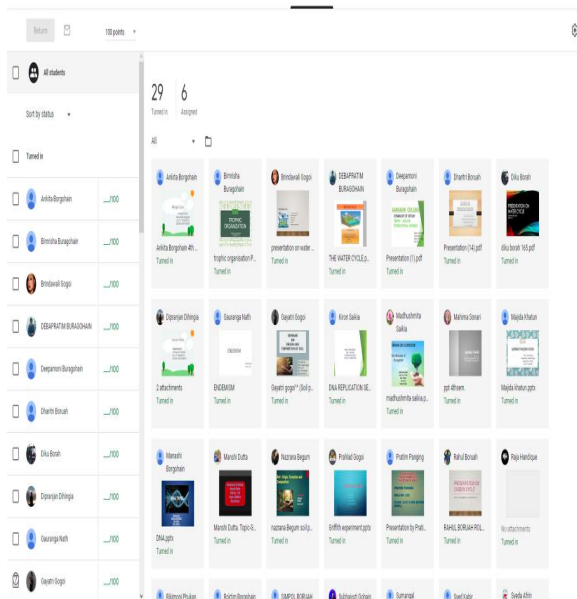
Return

100 points

All students

Sort by status

Turned in

Ankita Borgohain ___/100

Binnisha Buragohain ___/100

Brindawali Gogoi ___/100

DEBAPRATIM BURAGOHAIN ___/100

Deepamoni Buragohain ___/100

Dharthi Borah ___/100

Diku Borah ___/100

Dipanjan Dihingia ___/100

Gauranga Nath ___/100

Gayatri Gogoi ___/100

29 Turned in
6 Assigned

All

Ankita Borgohain
Ankita Borgohain 4th ...
Turned in

Binnisha Buragohain
TROPHIC ORGANIZATION
trophic organisation P...
Turned in

Brindawali Gogoi
presentation on water ...
Turned in

DEBAPRATIM BURAGOHAIN
THE WATER CYCLE p...
Turned in

Deepamoni Buragohain
Presentation (1).pdf
Turned in

Dharthi Borah
Presentation (14).pdf
Turned in

Diku Borah
PRESENTATION ON WATER CYCLE
diku borah 165.pdf
Turned in

Dipanjan Dihingia
2 attachments
Turned in

Gauranga Nath
ENDEMISM
ENDEMISM
Turned in

Gayatri Gogoi
Gayatri gogoi7^ (Sol) p...
Turned in

Kiron Saikia
DNA REPLICATION SE...
Turned in

Madhushmita Saikia
madhushmita saikia p...
Turned in

Mahima Sonari
ppt 4th sem
Turned in

Majida Khatun
Majida khatun.pptx
Turned in

Manashi Borgohain
DNA.pptx
Turned in

Manshi Dutta
Manshi Dutta Topic S...
Turned in

Nazrana Begum
nazrana Begum sol p...
Turned in

Prahlad Gogoi
Griffith experiment.pptx
Turned in

Pratim Panging
Presentation by Prati...
Turned in

Rahul Borah
RAHUL BORAH ROL...
Turned in

Raja Handique
No attachments
Turned in

Rikimoni Phukan

Rohini Borgohain

SIMPOL BORAH

Subhasish Gohain

Sumanpal

Syed Kabir

Syeda Afrin